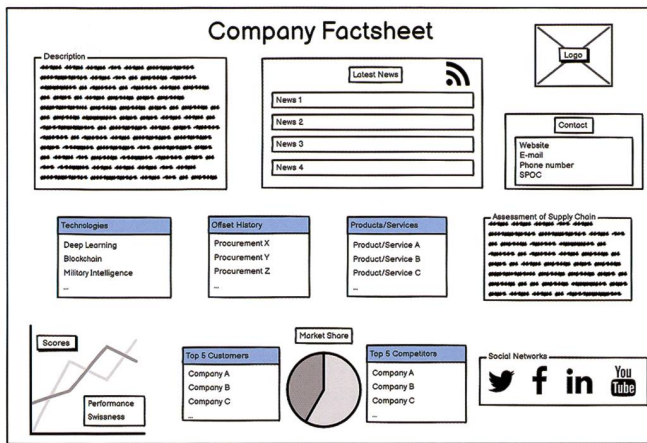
Company Factsheet

Description
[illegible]

Latest News

News 1

News 2

News 3

News 4

Logo

Contact

Website
E-mail
Phone number
SPOC

Technologies

Deep Learning
Blockchain
Military Intelligence
...

Offset History

Procurement X
Procurement Y
Procurement Z
...

Products/Services

Product/Service A
Product/Service B
Product/Service C
...

Assessment of Supply Chain
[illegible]

Scores

Performance
Swissness

Market Share

Top 5 Customers

Company A
Company B
Company C
...

Top 5 Competitors

Company A
Company B
Company C
...

Social Networks

f in You Tube